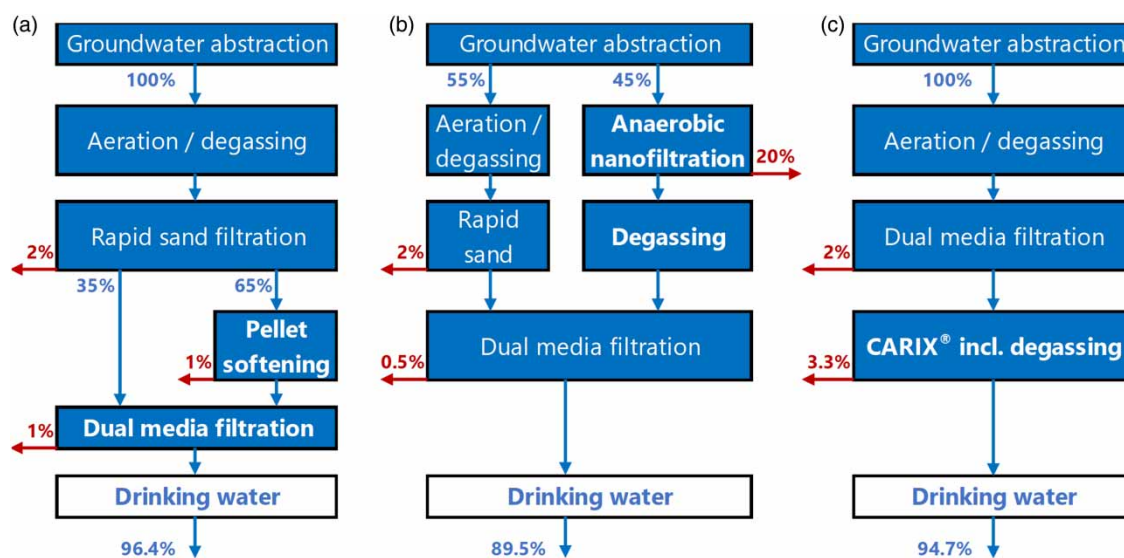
(a)
Groundwater abstraction
100%
Aeration / degassing
Rapid sand filtration
2%
35%
65%
Pellet softening
1%
Dual media filtration
1%
Drinking water
96.4%

(b)
Groundwater abstraction
55%
45%
Aeration / degassing
Anaerobic nanofiltration
20%
Rapid sand
2%
Degassing
Dual media filtration
0.5%
Drinking water
89.5%

(c)
Groundwater abstraction
100%
Aeration / degassing
Dual media filtration
2%
CARIX® incl. degassing
3.3%
Drinking water
94.7%